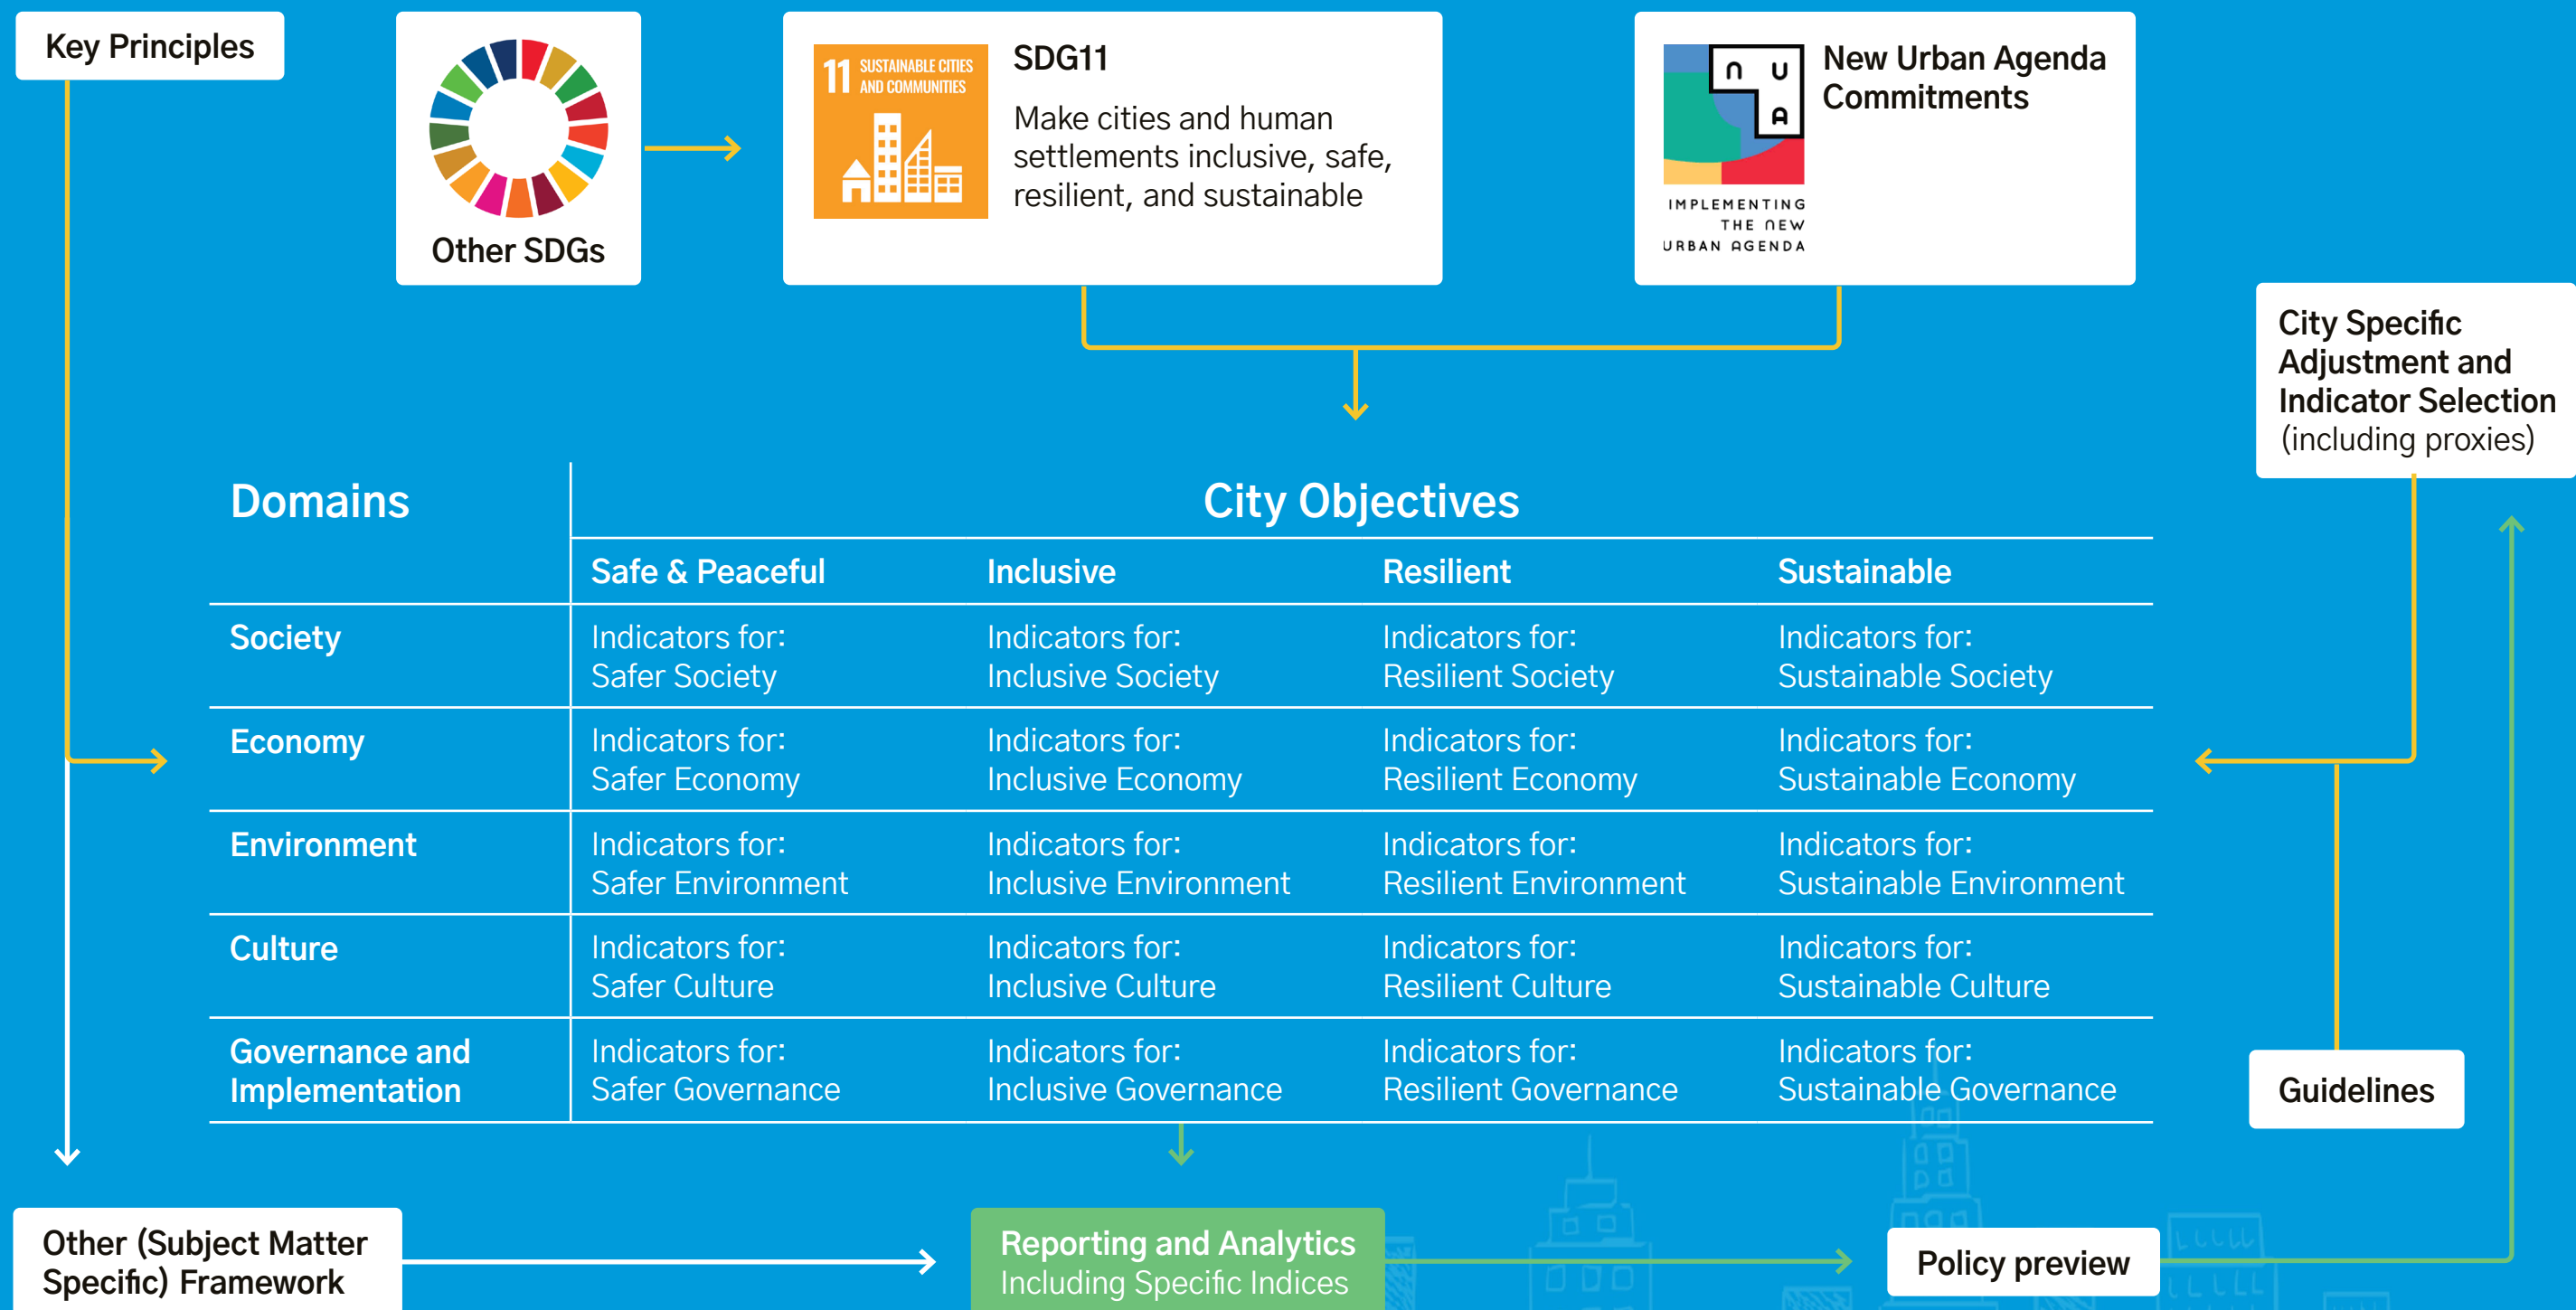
Key Principles

Other SDGs

11 SUSTAINABLE CITIES AND COMMUNITIES

SDG11

Make cities and human settlements inclusive, safe, resilient, and sustainable

N U A

IMPLEMENTING THE NEW URBAN AGENDA

New Urban Agenda Commitments

City Specific Adjustment and Indicator Selection (including proxies)

| Domains | Safe & Peaceful | Inclusive | Resilient | Sustainable |
|---|---|---|---|---|
| | City Objectives | | | |
| Society | Indicators for: Safer Society | Indicators for: Inclusive Society | Indicators for: Resilient Society | Indicators for: Sustainable Society |
| Economy | Indicators for: Safer Economy | Indicators for: Inclusive Economy | Indicators for: Resilient Economy | Indicators for: Sustainable Economy |
| Environment | Indicators for: Safer Environment | Indicators for: Inclusive Environment | Indicators for: Resilient Environment | Indicators for: Sustainable Environment |
| Culture | Indicators for: Safer Culture | Indicators for: Inclusive Culture | Indicators for: Resilient Culture | Indicators for: Sustainable Culture |
| Governance and Implementation | Indicators for: Safer Governance | Indicators for: Inclusive Governance | Indicators for: Resilient Governance | Indicators for: Sustainable Governance |

Guidelines

Other (Subject Matter Specific) Framework

Reporting and Analytics
Including Specific Indices

Policy preview